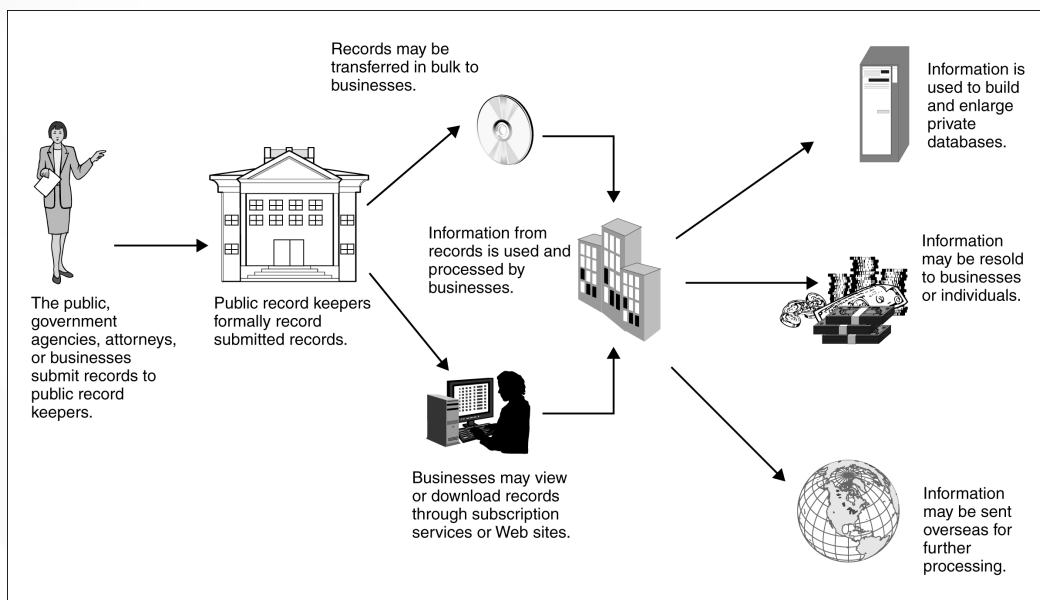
The public, government agencies, attorneys, or businesses submit records to public record keepers.

Public record keepers formally record submitted records.

Records may be transferred in bulk to businesses.

Businesses may view or download records through subscription services or Web sites.

Information from records is used and processed by businesses.

Information is used to build and enlarge private databases.

Information may be resold to businesses or individuals.

Information may be sent overseas for further processing.